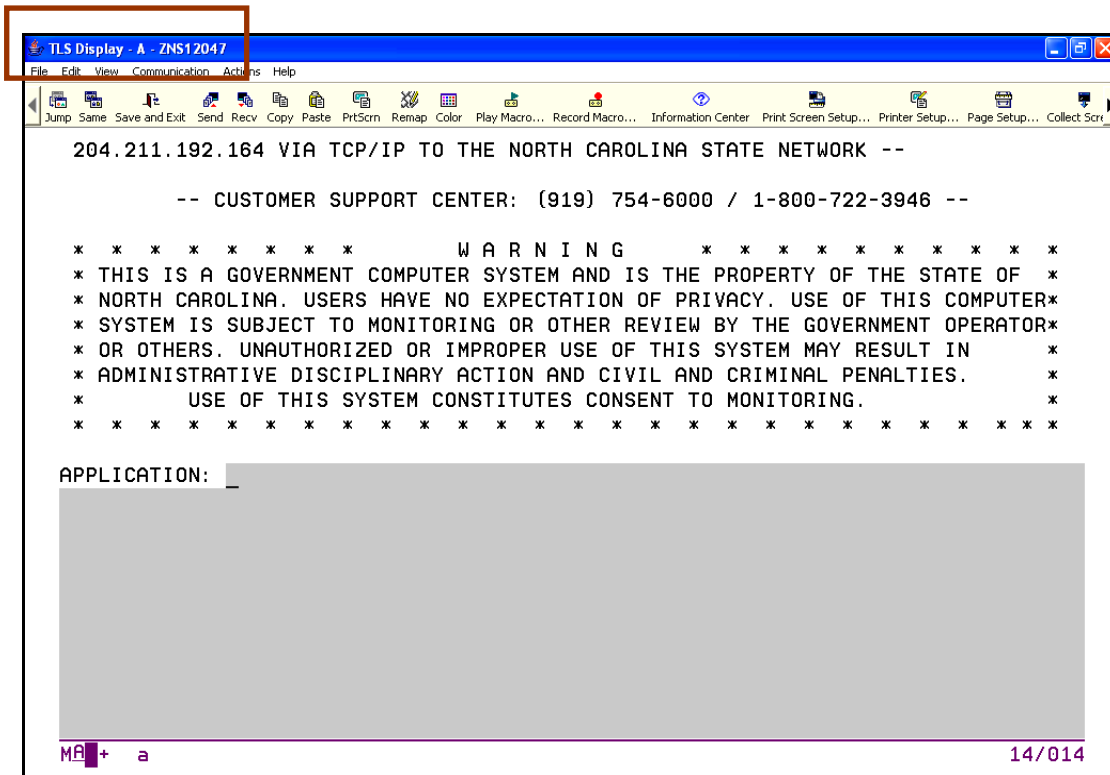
TLS Display - A - ZNS12047

File Edit View Communication Actions Help

Jump Same Save and Exit Send Recv Copy Paste PrtScrn Remap Color Play Macro... Record Macro... Information Center Print Screen Setup... Printer Setup... Page Setup... Collect Scre

204.211.192.164 VIA TCP/IP TO THE NORTH CAROLINA STATE NETWORK --

-- CUSTOMER SUPPORT CENTER: (919) 754-6000 / 1-800-722-3946 --

* * * * * * * * W A R N I N G * * * * * * * * * *
* THIS IS A GOVERNMENT COMPUTER SYSTEM AND IS THE PROPERTY OF THE STATE OF *
* NORTH CAROLINA. USERS HAVE NO EXPECTATION OF PRIVACY. USE OF THIS COMPUTER*
* SYSTEM IS SUBJECT TO MONITORING OR OTHER REVIEW BY THE GOVERNMENT OPERATOR*
* OR OTHERS. UNAUTHORIZED OR IMPROPER USE OF THIS SYSTEM MAY RESULT IN *
* ADMINISTRATIVE DISCIPLINARY ACTION AND CIVIL AND CRIMINAL PENALTIES. *
* USE OF THIS SYSTEM CONSTITUTES CONSENT TO MONITORING. *
* * * * * * * * * * * * * * * * * * * * * * * * * * *

APPLICATION: _

MA + a 14/014